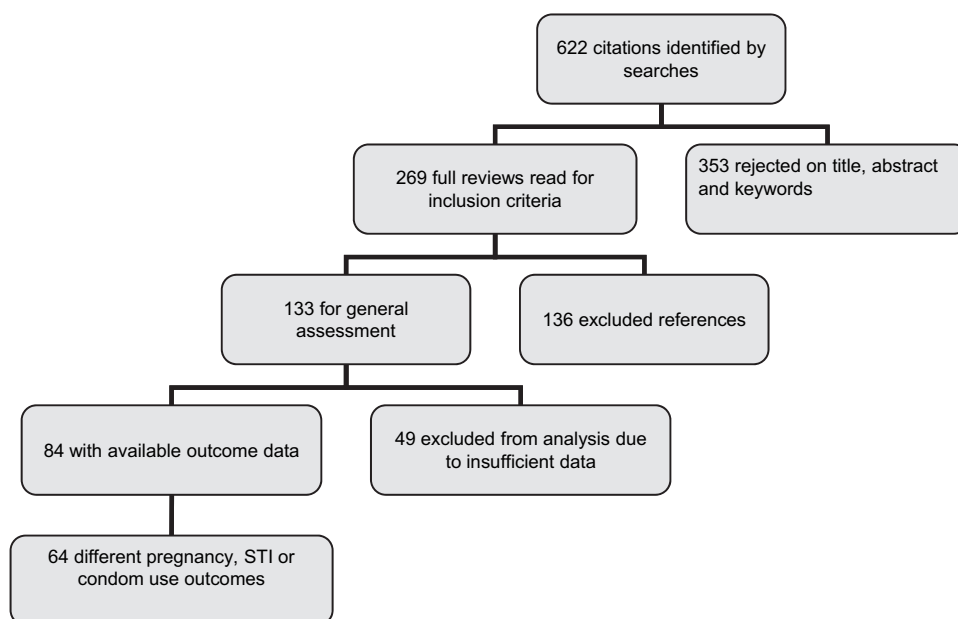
622 citations identified by searches

269 full reviews read for inclusion criteria

353 rejected on title, abstract and keywords

133 for general assessment

136 excluded references

84 with available outcome data

49 excluded from analysis due to insufficient data

64 different pregnancy, STI or condom use outcomes